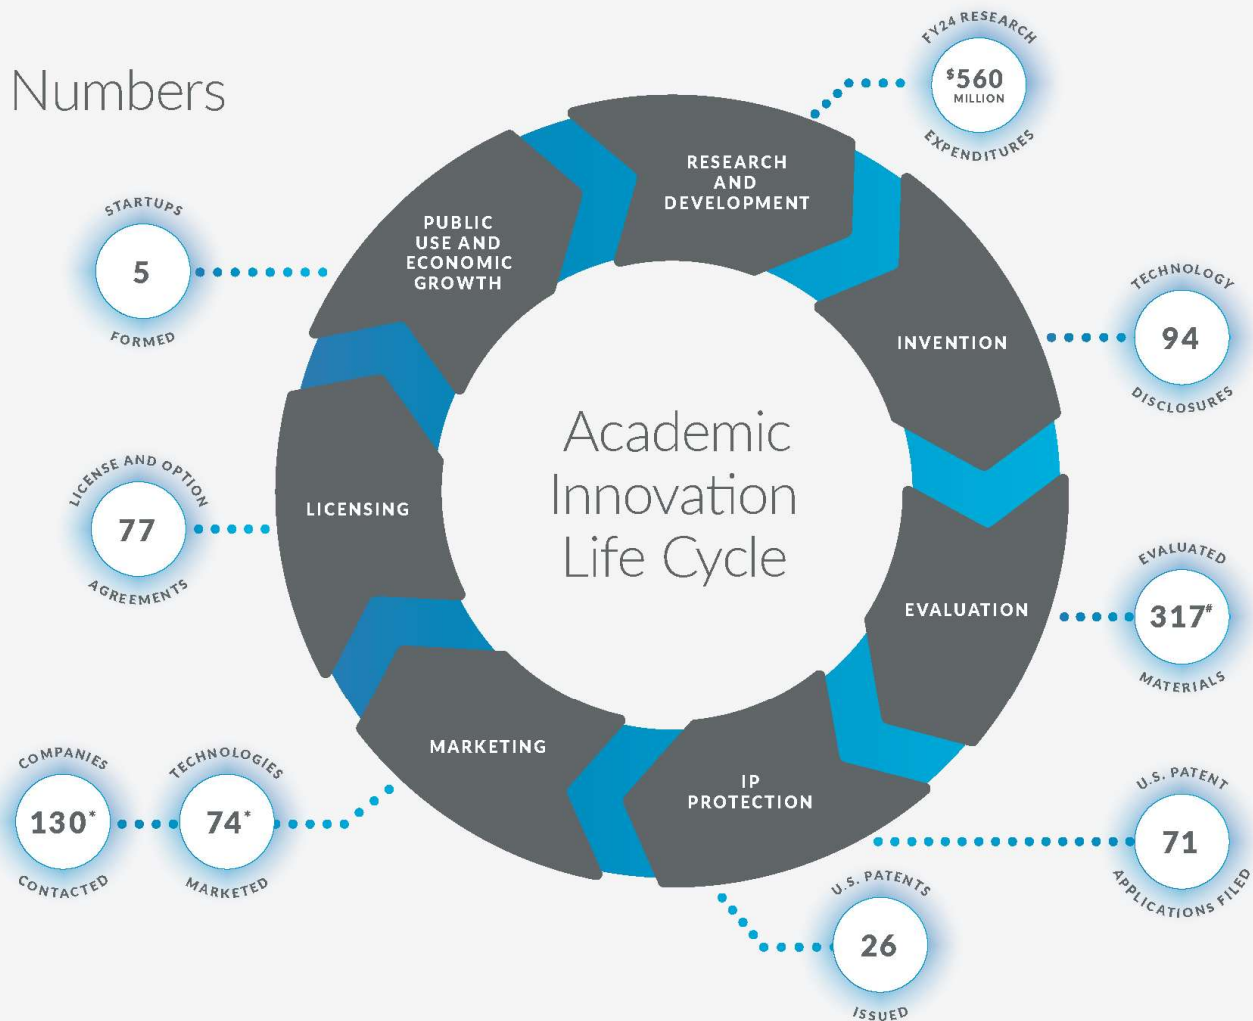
Numbers

FY24 RESEARCH
$560 MILLION
EXPENDITURES

RESEARCH AND DEVELOPMENT

STARTUPS
5
FORMED

PUBLIC USE AND ECONOMIC GROWTH

INVENTION

TECHNOLOGY
94
DISCLOSURES

Academic Innovation Life Cycle

LICENSE AND OPTION
77
AGREEMENTS

LICENSING

EVALUATION

EVALUATED
317#
MATERIALS

MARKETING

IP PROTECTION

COMPANIES
130*
CONTACTED

TECHNOLOGIES
74*
MARKETED

U.S. PATENT
71
APPLICATIONS FILED

U.S. PATENTS
26
ISSUED